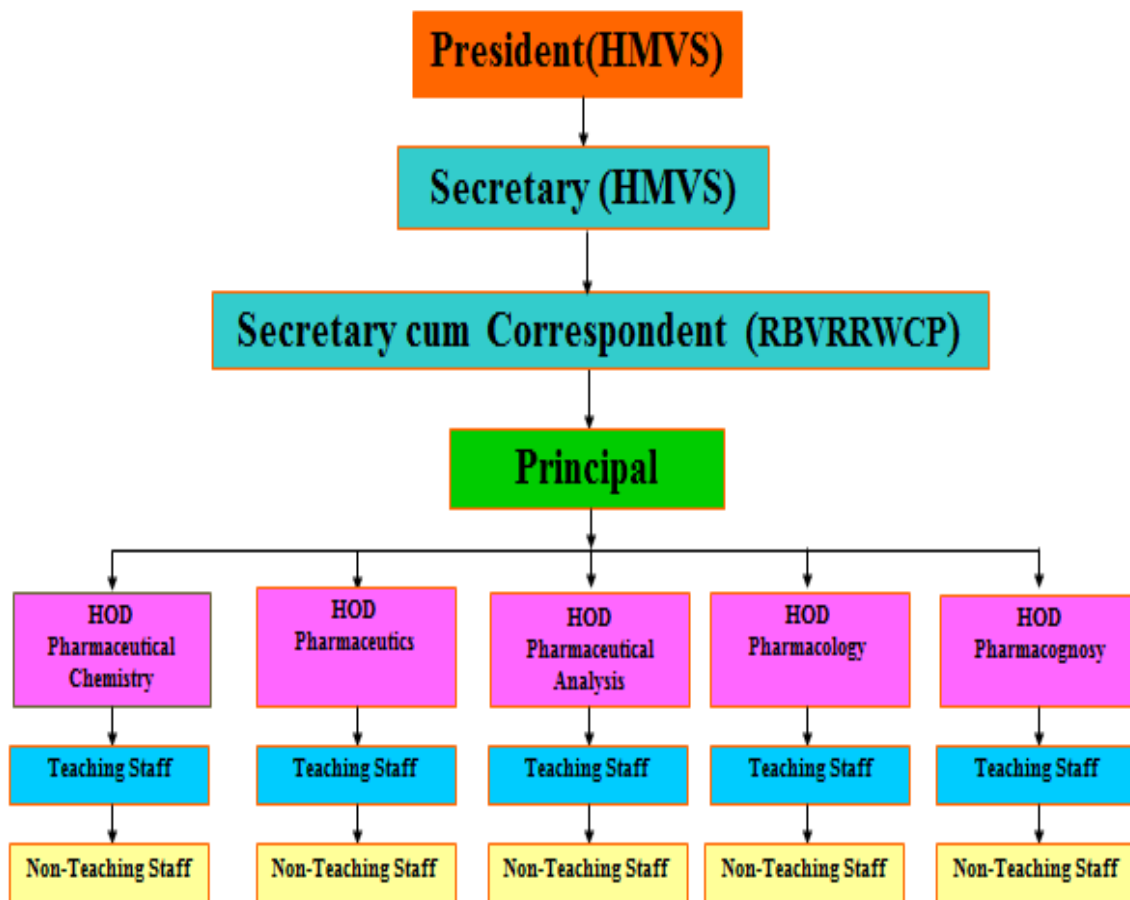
President(HMVS)

Secretary (HMVS)

Secretary cum Correspondent (RBVRRWCP)

Principal

HOD Pharmaceutical Chemistry

HOD Pharmaceutics

HOD Pharmaceutical Analysis

HOD Pharmacology

HOD Pharmacognosy

Teaching Staff

Teaching Staff

Teaching Staff

Teaching Staff

Teaching Staff

Non-Teaching Staff

Non-Teaching Staff

Non-Teaching Staff

Non-Teaching Staff

Non-Teaching Staff